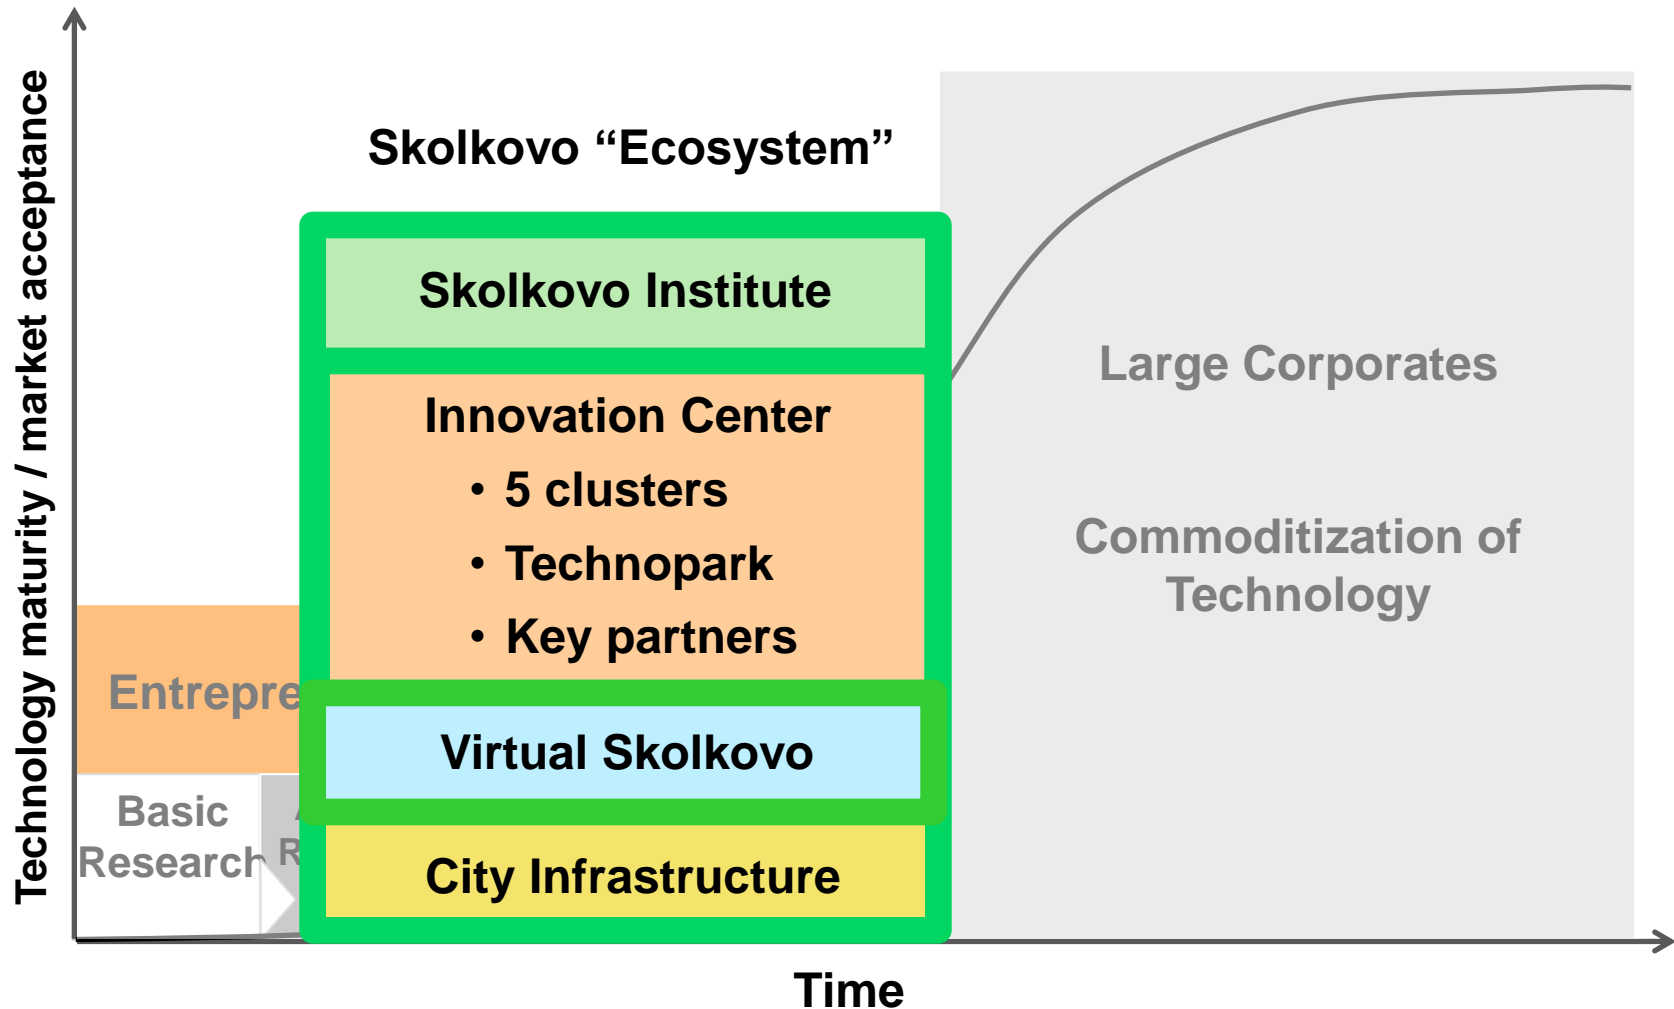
Technology maturity / market acceptance

Skolkovo “Ecosystem”

Skolkovo Institute

Innovation Center
• 5 clusters
• Technopark
• Key partners

Virtual Skolkovo

City Infrastructure

Entrepre

Basic Research

R

Large Corporates

Commoditization of Technology

Time